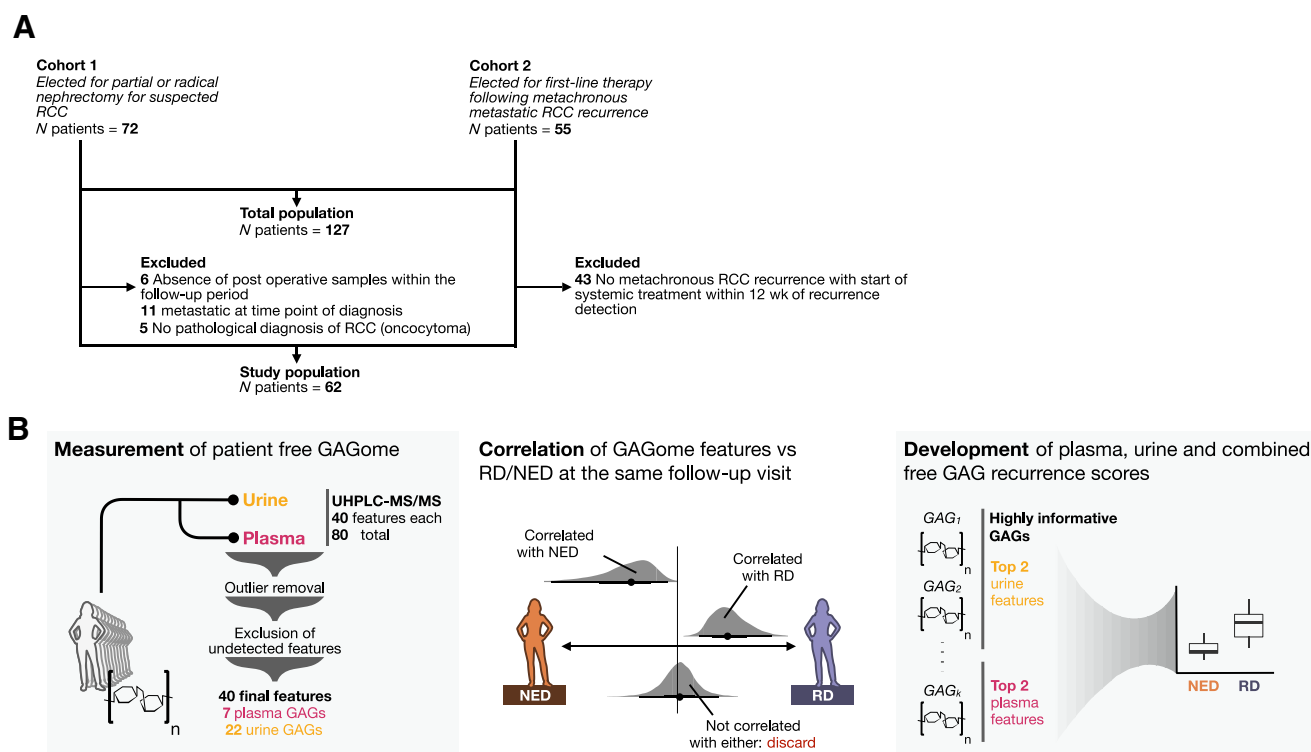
A

Cohort 1
Elected for partial or radical nephrectomy for suspected RCC
N patients = 72

Cohort 2
Elected for first-line therapy following metachronous metastatic RCC recurrence
N patients = 55

Total population
N patients = 127

Excluded
6 Absence of post operative samples within the follow-up period
11 metastatic at time point of diagnosis
5 No pathological diagnosis of RCC (oncocytoma)

Excluded
43 No metachronous RCC recurrence with start of systemic treatment within 12 wk of recurrence detection

Study population
N patients = 62

B

Measurement of patient free GAGome

Urine
Plasma
UHPLC-MS/MS
40 features each
80 total
Outlier removal
Exclusion of undetected features
40 final features
7 plasma GAGs
22 urine GAGs
n

Correlation of GAGome features vs RD/NED at the same follow-up visit

Correlated with NED
Correlated with RD
NED
RD
Not correlated with either: discard

Development of plasma, urine and combined free GAG recurrence scores

$GAG_1$
n
Highly informative GAGs
Top 2 urine features
$GAG_2$
n
$GAG_k$
n
Top 2 plasma features
NED
RD